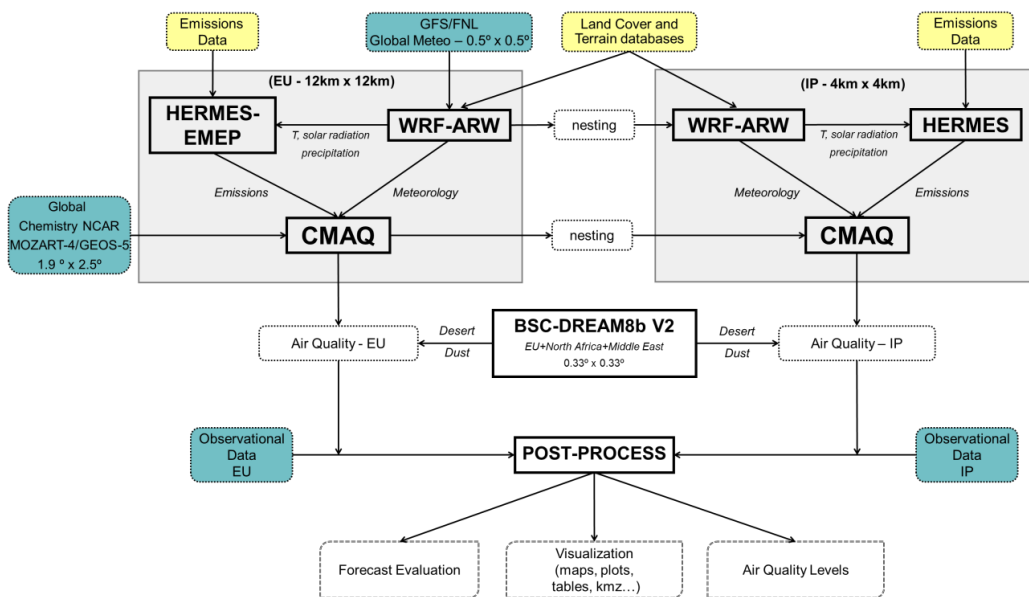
Emissions Data

GFS/FNL Global Meteo – 0.5º x 0.5º

Land Cover and Terrain databases

Emissions Data

(EU - 12km x 12km)

(IP - 4km x 4km)

HERMES-EMEP

WRF-ARW

T, solar radiation precipitation

nesting

WRF-ARW

T, solar radiation precipitation

HERMES

Emissions

Meteorology

Meteorology

Emissions

Global Chemistry NCAR MOZART-4/GEOS-5 1.9 º x 2.5º

CMAQ

nesting

CMAQ

Air Quality - EU

Desert Dust

BSC-DREAM8b V2

EU+North Africa+Middle East

0.33º x 0.33º

Desert Dust

Air Quality – IP

Observational Data EU

POST-PROCESS

Observational Data IP

Forecast Evaluation

Visualization (maps, plots, tables, kmz…)

Air Quality Levels